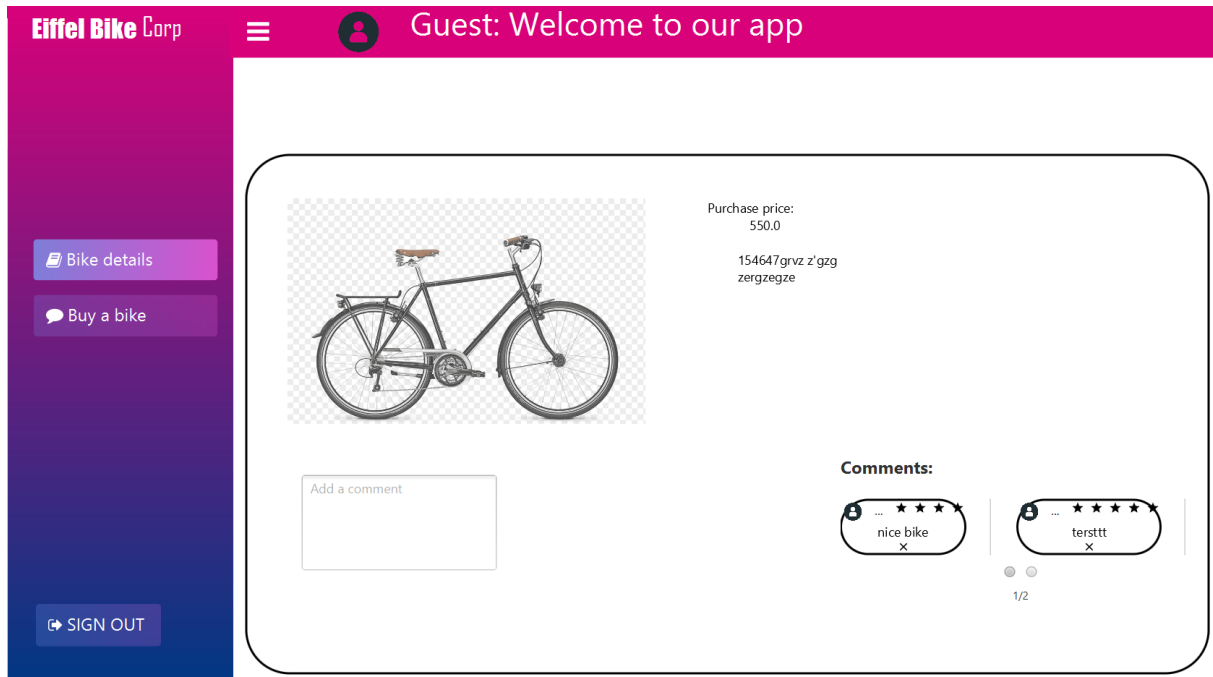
Eiffel Bike Corp

Guest: Welcome to our app

Bike details

Buy a bike

SIGN OUT

Purchase price:
550.0

154647grvz z'gzg
zergzegze

Add a comment

Comments:

... ★★★★
nice bike
×

... ★★★★
terstt
×

1/2